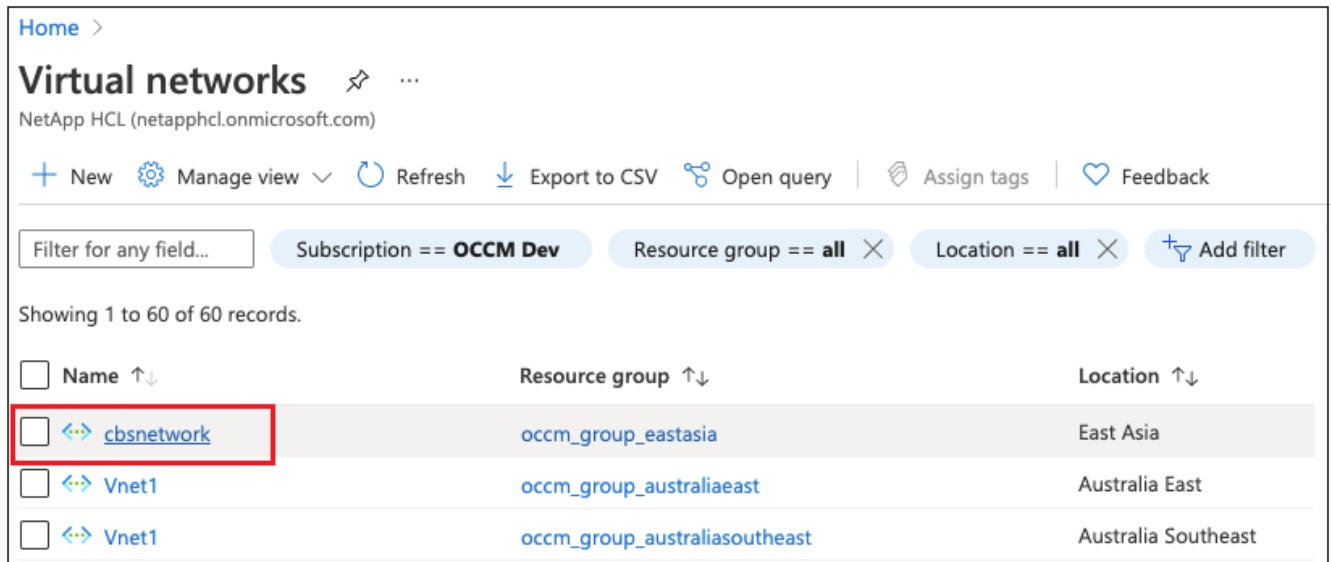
Home >

Virtual networks ...

NetApp HCL (netapphcl.onmicrosoft.com)

+ New  Manage view  Refresh  Export to CSV  Open query  Assign tags  Feedback

Filter for any field...  Subscription == **OCCM Dev**  Resource group == **all**  Location == **all**  Add filter

Showing 1 to 60 of 60 records.

| Name ↑↓ | Resource group ↑↓ | Location ↑↓ |
|---|---|---|
| cbsnetwork | occm_group_eastasia | East Asia |
| Vnet1 | occm_group_australiaeast | Australia East |
| Vnet1 | occm_group_australiasoutheast | Australia Southeast |